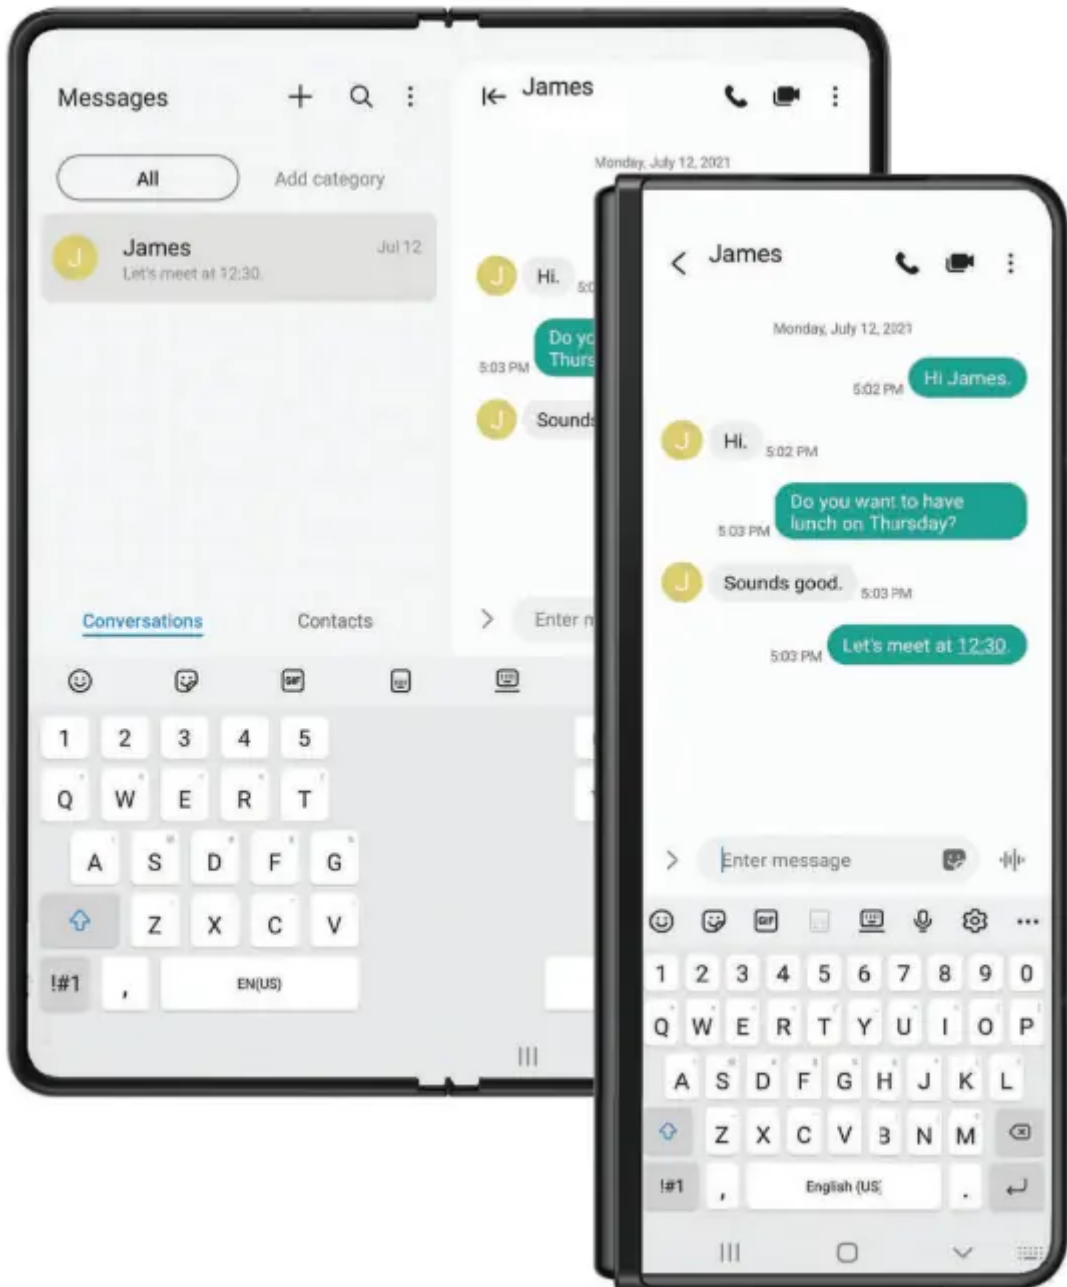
Messages

All

Add category

J James Jul 12
Let's meet at 12:30.

Conversations

Contacts

1 2 3 4 5
Q W E R T
A S D F G
Z X C V
!#1 , EN(US)

James

Monday, July 12, 2021

J Hi. 5:0

5:03 PM Do yo Thurs

J Sounds

Enter m

James

Monday, July 12, 2021

5:02 PM Hi James.

J Hi. 5:02 PM

5:03 PM Do you want to have lunch on Thursday?

J Sounds good. 5:03 PM

5:03 PM Let's meet at 12:30.

Enter message

1 2 3 4 5 6 7 8 9 0
Q W E R T Y U I O P
A S D F G H J K L
Z X C V B N M
!#1 , English (US) .